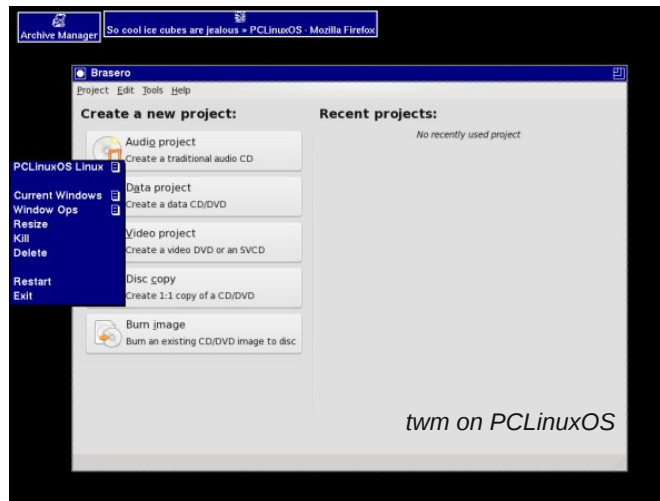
Archive Manager

So cool ice cubes are jealous » PCLinuxOS - Mozilla Firefox

Brasero

Project Edit Tools Help

Create a new project:

Audio project
Create a traditional audio CD

Data project
Create a data CD/DVD

Video project
Create a video DVD or an SVCD

Disc copy
Create 1:1 copy of a CD/DVD

Burn image
Burn an existing CD/DVD image to disc

Recent projects:

No recently used project

PCLinuxOS Linux

Current Windows
Window Ops
Resize
Kill
Delete

Restart
Exit

twm on PCLinuxOS